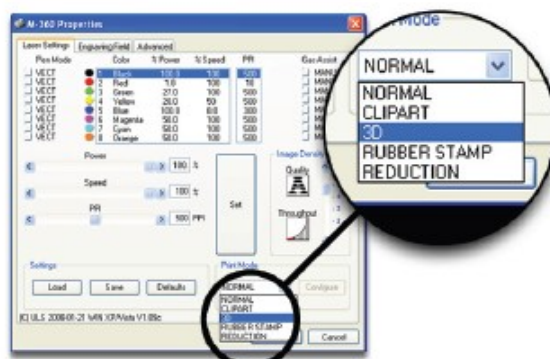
M-360 Properties

Laser Settings | Engraving Field | Advanced

| Pen Mode | | Color | % Power | % Speed | PPI | Gas Assist |
|---|---|---|---|---|---|---|
| VECT | 1 | Black | 100.0 | 100 | 500 | MAN |
| VECT | 2 | Red | 1.0 | 100 | 10 | MAN |
| VECT | 3 | Green | 27.0 | 100 | 500 | MAN |
| VECT | 4 | Yellow | 26.0 | 50 | 500 | MAN |
| VECT | 5 | Blue | 100.0 | 60 | 300 | MAN |
| VECT | 6 | Magenta | 50.0 | 100 | 500 | MAN |
| VECT | 7 | Cyan | 50.0 | 100 | 500 | MAN |
| VECT | 8 | Orange | 50.0 | 100 | 500 | MAN |

Power
100 %
Speed
100 %
PPI
500 PPI

Set

Image Density
Quality
Throughput

Settings
Load Save Defaults

Print Mode
NORMAL
NORMAL
CLIPART
3D
RUBBER STAMP
REDUCTION

Configure

(C) ULS 2008-01-21 WIN XP/Vista V1.09c

Cancel

Mode
NORMAL
NORMAL
CLIPART
3D
RUBBER STAMP
REDUCTION